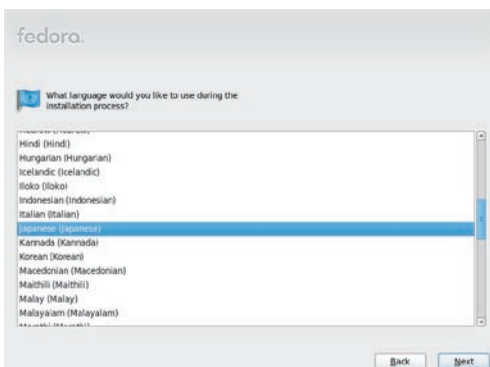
fedora.

What language would you like to use during the installation process?

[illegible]
Hindi (Hindi)
Hungarian (Hungarian)
Icelandic (Icelandic)
Iloko (Iloko)
Indonesian (Indonesian)
Italian (Italian)
Japanese (Japanese)
Kannada (Kannada)
Korean (Korean)
Macedonian (Macedonian)
Maithili (Maithili)
Malay (Malay)
Malayalam (Malayalam)
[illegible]

Back Next